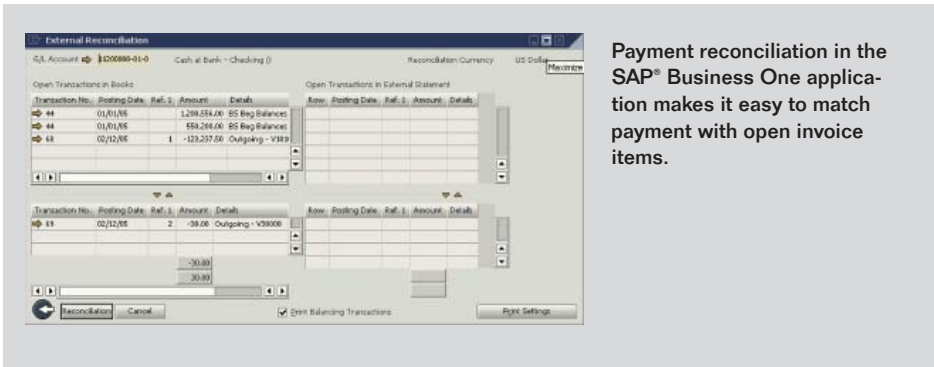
External Reconciliation

G/L Account 1200000-01-0 Cash at Bank - Checking () Reconciliation Currency US Dolla Maximize

Open Transactions in Books

| Transaction No. | Posting Date | Ref. 1 | Amount | Details |
|---|---|---|---|---|
| 44 | 01/01/05 | | 1,208,556.00 | BS Beg Balances |
| 44 | 01/01/05 | | 558,266.00 | BS Beg Balances |
| 68 | 02/12/05 | 1 | -123,237.50 | Outgoing - V319 |

Open Transactions in External Statement

| Row | Posting Date | Ref. 1 | Amount | Details |
|---|---|---|---|---|

| Transaction No. | Posting Date | Ref. 1 | Amount | Details |
|---|---|---|---|---|
| 69 | 02/12/05 | 2 | -30.00 | Outgoing - V30000 |

-30.00
30.00

| Row | Posting Date | Ref. 1 | Amount | Details |
|---|---|---|---|---|

Reconciliation Cancel Print Balancing Transactions Print Settings

Payment reconciliation in the SAP® Business One application makes it easy to match payment with open invoice items.